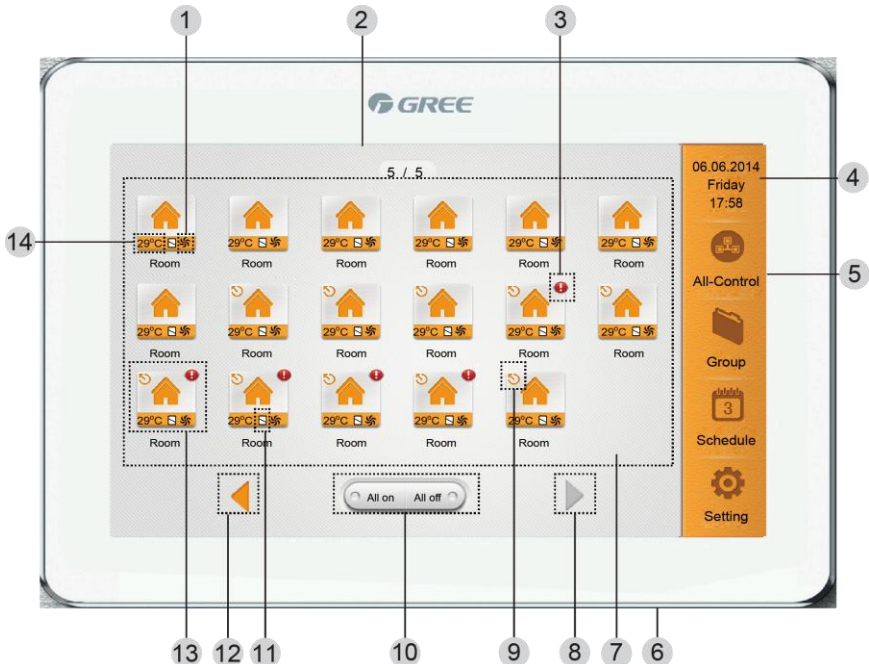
1 2 3

GREE

5 / 5

06.06.2014
Friday
17:58

4

14

29°C Room
29°C Room
29°C Room
29°C Room
29°C Room
29°C Room

5

All-Control

29°C Room
29°C Room
29°C Room
29°C Room
29°C Room
29°C Room

Group

29°C Room
29°C Room
29°C Room
29°C Room
29°C Room

Schedule

All on All off

Setting

13 12 11 10 9 8 7 6